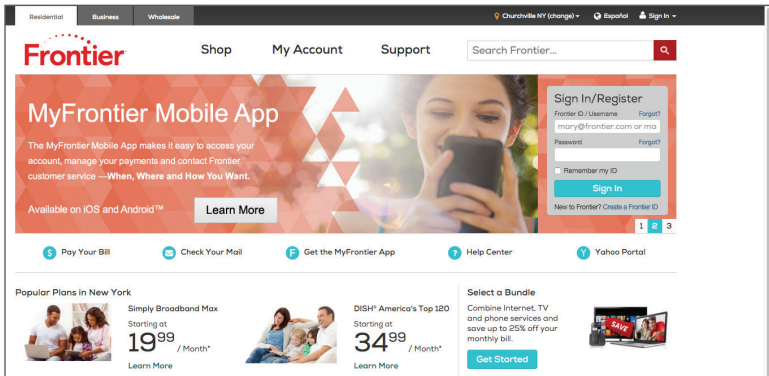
Residential Business Wholesale

Churchville NY (change) Español Sign In

Frontier

Shop My Account Support

Search Frontier...

MyFrontier Mobile App

The MyFrontier Mobile App makes it easy to access your account, manage your payments and contact Frontier customer service —When, Where and How You Want.

Available on iOS and Android™

Learn More

Sign In/Register

Frontier ID / Username Forgot?

mary@frontier.com or ma

Password Forgot?

Remember my ID

Sign In

New to Frontier? Create a Frontier ID

1 2 3

Pay Your Bill

Check Your Mail

Get the MyFrontier App

Help Center

Yahoo Portal

Popular Plans in New York

Simply Broadband Max

Starting at

$19^{99}$ / Month*

Learn More

DISH® America's Top 120

Starting at

$34^{99}$ / Month*

Learn More

Select a Bundle

Combine Internet, TV and phone services and save up to 25% off your monthly bill.

Get Started

SAVE